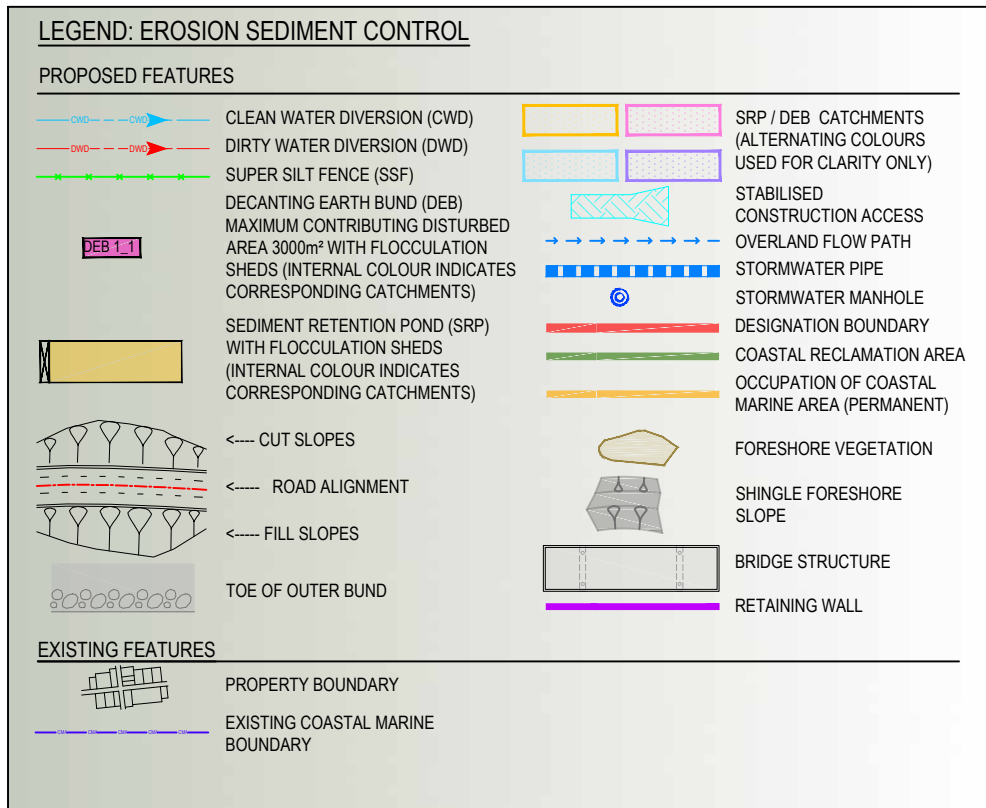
LEGEND: EROSION SEDIMENT CONTROL

PROPOSED FEATURES

CWD CWD CLEAN WATER DIVERSION (CWD)

DWD DWD DIRTY WATER DIVERSION (DWD)

SUPER SILT FENCE (SSF)

DEB 1_1 DECANTING EARTH BUND (DEB) MAXIMUM CONTRIBUTING DISTURBED AREA 3000m² WITH FLOCCULATION SHEDS (INTERNAL COLOUR INDICATES CORRESPONDING CATCHMENTS)

SEDIMENT RETENTION POND (SRP) WITH FLOCCULATION SHEDS (INTERNAL COLOUR INDICATES CORRESPONDING CATCHMENTS)

<---- CUT SLOPES

<----- ROAD ALIGNMENT

<----- FILL SLOPES

TOE OF OUTER BUND

SRP / DEB CATCHMENTS (ALTERNATING COLOURS USED FOR CLARITY ONLY)

STABILISED CONSTRUCTION ACCESS

OVERLAND FLOW PATH

STORMWATER PIPE

STORMWATER MANHOLE

DESIGNATION BOUNDARY

COASTAL RECLAMATION AREA

OCCUPATION OF COASTAL MARINE AREA (PERMANENT)

FORESHORE VEGETATION

SHINGLE FORESHORE SLOPE

BRIDGE STRUCTURE

RETAINING WALL

EXISTING FEATURES

PROPERTY BOUNDARY

CMA CMA CMA CMA CMA EXISTING COASTAL MARINE BOUNDARY